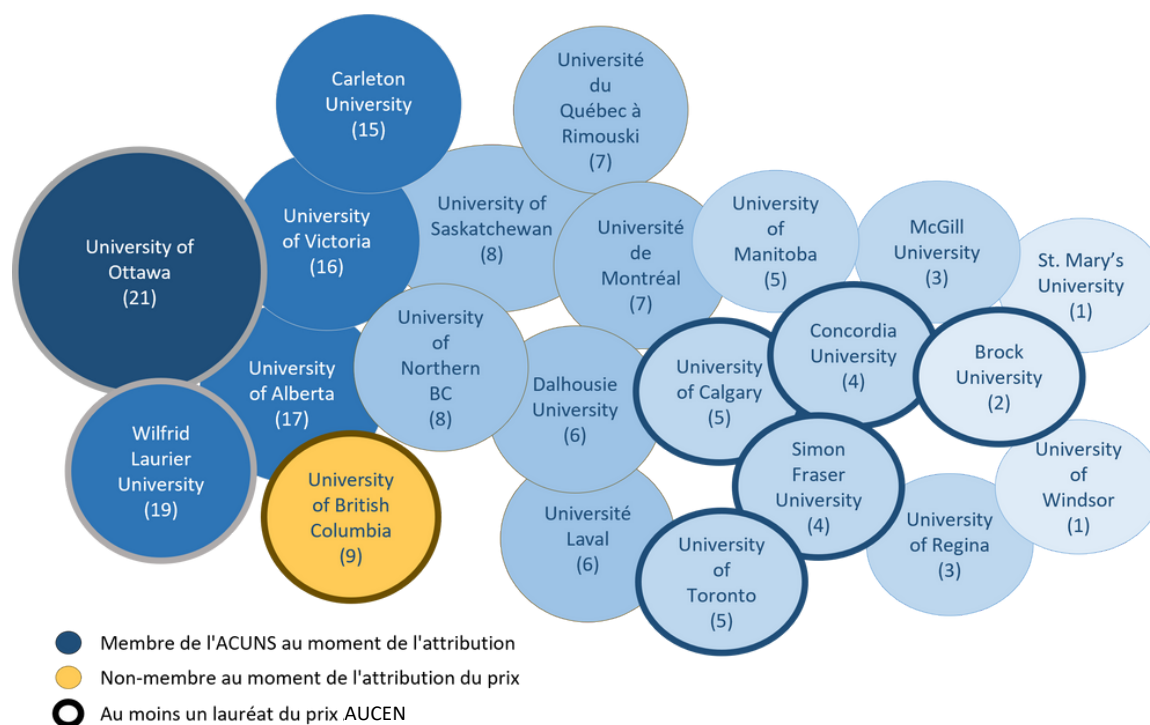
Carleton University (15)

Université du Québec à Rimouski (7)

University of Ottawa (21)

University of Victoria (16)

University of Saskatchewan (8)

Université de Montréal (7)

University of Manitoba (5)

McGill University (3)

St. Mary's University (1)

University of Alberta (17)

University of Northern BC (8)

Dalhousie University (6)

University of Calgary (5)

Concordia University (4)

Brock University (2)

Wilfrid Laurier University (19)

University of British Columbia (9)

Simon Fraser University (4)

University of Windsor (1)

Université Laval (6)

University of Toronto (5)

University of Regina (3)

Membre de l'ACUNS au moment de l'attribution

Non-membre au moment de l'attribution du prix

Au moins un lauréat du prix AUCEN